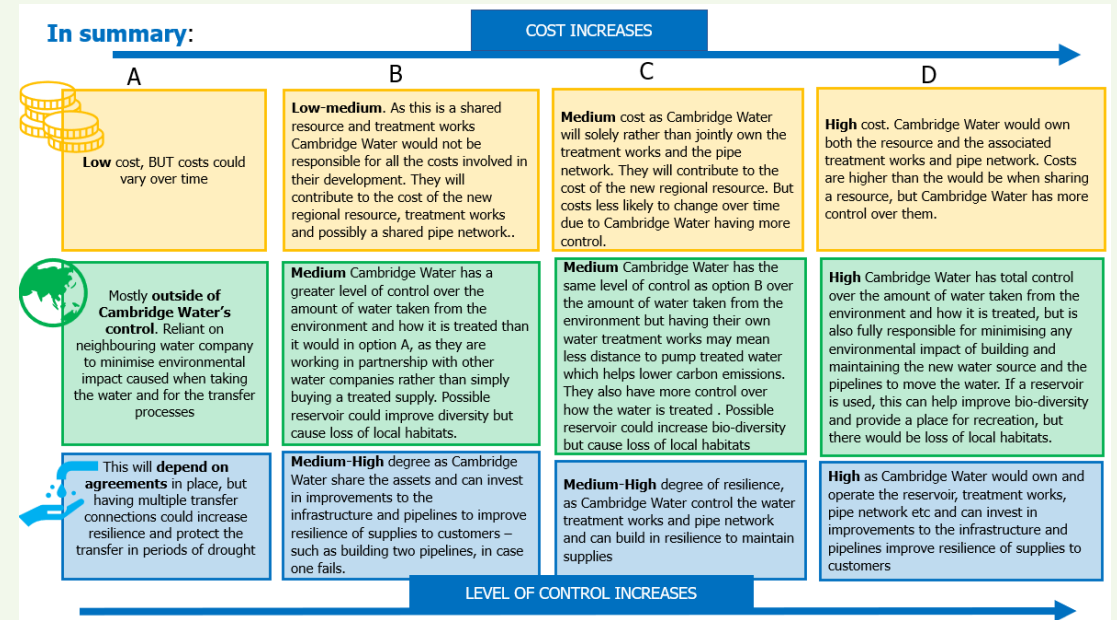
In summary:

COST INCREASES

A

B

C

D

Low cost, BUT costs could vary over time

Low-medium. As this is a shared resource and treatment works Cambridge Water would not be responsible for all the costs involved in their development. They will contribute to the cost of the new regional resource, treatment works and possibly a shared pipe network..

Medium cost as Cambridge Water will solely rather than jointly own the treatment works and the pipe network. They will contribute to the cost of the new regional resource. But costs less likely to change over time due to Cambridge Water having more control.

High cost. Cambridge Water would own both the resource and the associated treatment works and pipe network. Costs are higher than the would be when sharing a resource, but Cambridge Water has more control over them.

Mostly outside of Cambridge Water's control. Reliant on neighbouring water company to minimise environmental impact caused when taking the water and for the transfer processes

Medium Cambridge Water has a greater level of control over the amount of water taken from the environment and how it is treated than it would in option A, as they are working in partnership with other water companies rather than simply buying a treated supply. Possible reservoir could improve diversity but cause loss of local habitats.

Medium Cambridge Water has the same level of control as option B over the amount of water taken from the environment but having their own water treatment works may mean less distance to pump treated water which helps lower carbon emissions. They also have more control over how the water is treated . Possible reservoir could increase bio-diversity but cause loss of local habitats

High Cambridge Water has total control over the amount of water taken from the environment and how it is treated, but is also fully responsible for minimising any environmental impact of building and maintaining the new water source and the pipelines to move the water. If a reservoir is used, this can help improve bio-diversity and provide a place for recreation, but there would be loss of local habitats.

This will depend on agreements in place, but having multiple transfer connections could increase resilience and protect the transfer in periods of drought

Medium-High degree as Cambridge Water share the assets and can invest in improvements to the infrastructure and pipelines to improve resilience of supplies to customers – such as building two pipelines, in case one fails.

Medium-High degree of resilience, as Cambridge Water control the water treatment works and pipe network and can build in resilience to maintain supplies

High as Cambridge Water would own and operate the reservoir, treatment works, pipe network etc and can invest in improvements to the infrastructure and pipelines improve resilience of supplies to customers

LEVEL OF CONTROL INCREASES